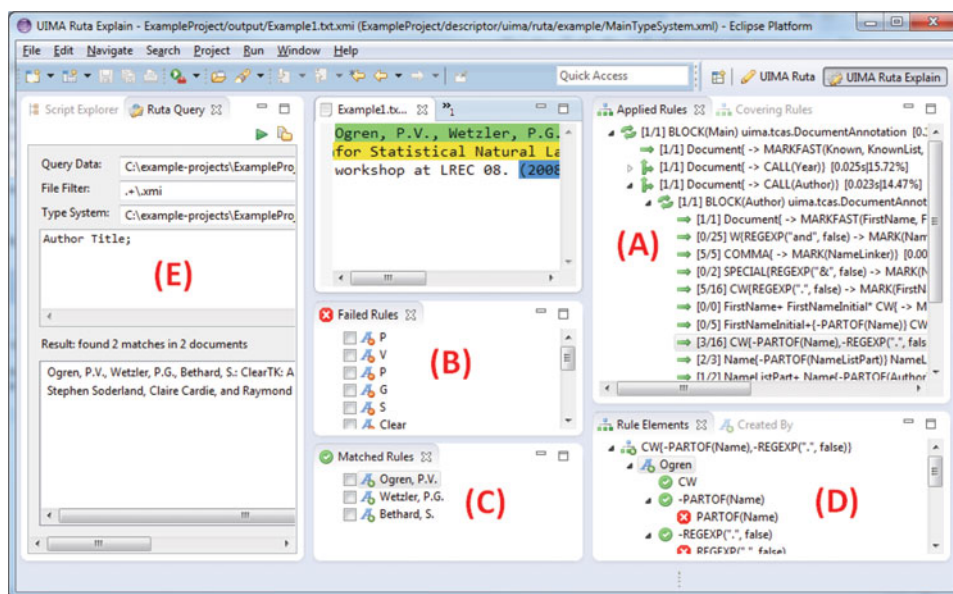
UIMA Ruta Explain - ExampleProject/output/Example1.txt.xmi (ExampleProject/descriptor/uima/ruta/example/MainTypeSystem.xml) - Eclipse Platform

File Edit Navigate Search Project Run Window Help

Quick Access

UIMA Ruta | UIMA Ruta Explain

Script Explorer | Ruta Query

Query Data: C:\example-projects\ExamplePro
File Filter: .+\.xmi
Type System: C:\example-projects\ExamplePro

Author Title;

(E)

Result: found 2 matches in 2 documents

Ogren, P.V., Wetzler, P.G., Bethard, S.: ClearTK: A
Stephen Soderland, Claire Cardie, and Raymond

Example1.tx... | »1

Ogren, P.V., Wetzler, P.G.
for Statistical Natural La
workshop at LREC 08. (2008

Failed Rules

P
V
P
G
S
Clear

(B)

Matched Rules

Ogren, P.V.
Wetzler, P.G.
Bethard, S.

(C)

Applied Rules | Covering Rules

[1/1] BLOCK(Main) uima.tcas.DocumentAnnotation [0.
[1/1] Document{ -> MARKFAST(Known, KnownList,
[1/1] Document{ -> CALL(Year)} [0.025s|15.72%]
[1/1] Document{ -> CALL(Author)} [0.023s|14.47%]
[1/1] BLOCK(Author) uima.tcas.DocumentAnnot
[1/1] Document{ -> MARKFAST(FirstName, F
[0/25] W{REGEXP("and", false) -> MARK(Nam
[5/5] COMMA{ -> MARK(NameLinker)} [0.00
[0/2] SPECIAL{REGEXP("&", false) -> MARK(N
[5/16] CW{REGEXP(".", false) -> MARK(FirstN
[0/0] FirstName+ FirstNameInitial* CW{ -> M
[0/5] FirstNameInitial+{-PARTOF(Name)} CW
[3/16] CW{-PARTOF(Name),-REGEXP(".", fals
[2/3] Name{-PARTOF(NameListPart)} NameL
[1/1] NameListPart+ Name{-PARTOF(Author

(A)

Rule Elements | Created By

CW{-PARTOF(Name),-REGEXP(".", false)}
Ogren
CW
-PARTOF(Name)
PARTOF(Name)
-REGEXP(".", false)
REGEXP(".", false)

(D)